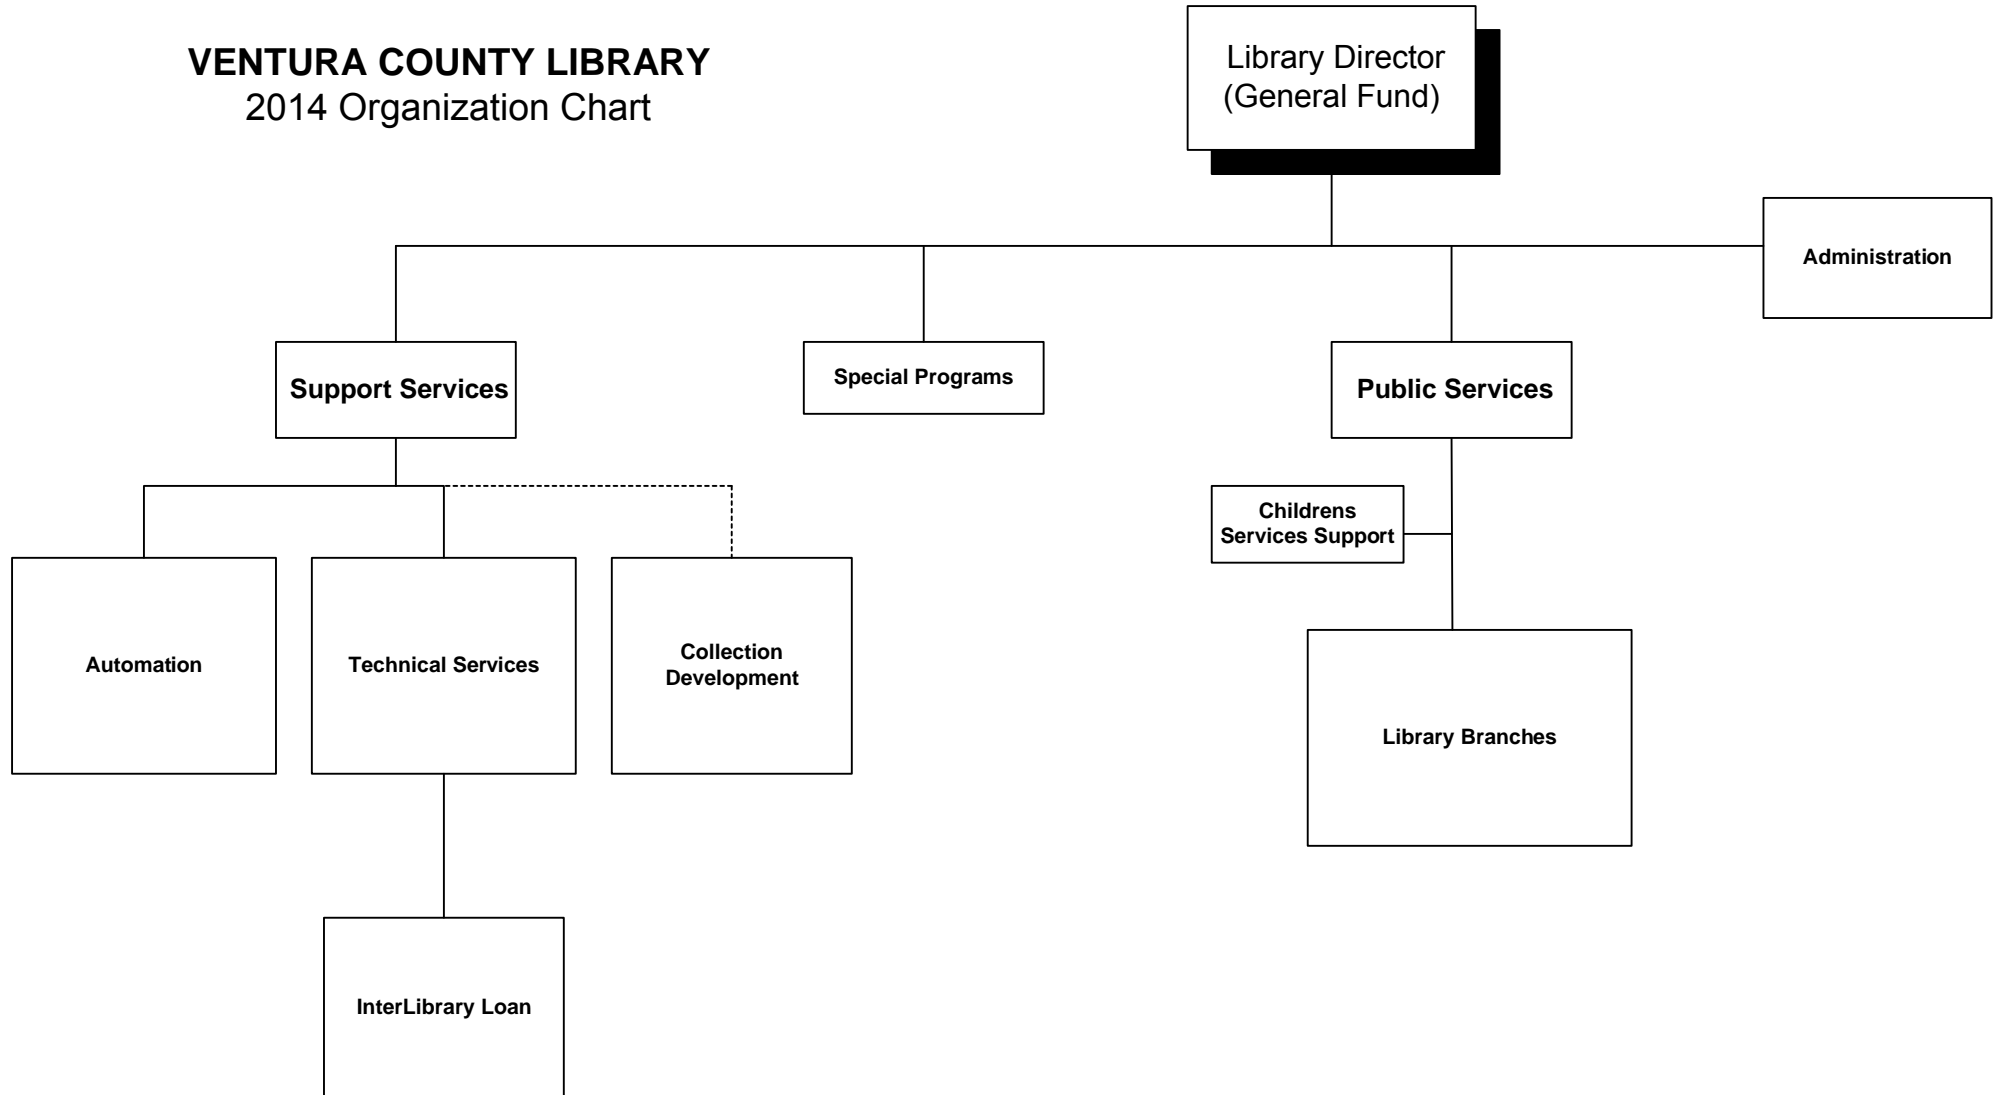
VENTURA COUNTY LIBRARY
2014 Organization Chart

Library Director
(General Fund)

Administration

Support Services

Special Programs

Public Services

Childrens Services Support

Automation

Technical Services

Collection Development

Library Branches

InterLibrary Loan